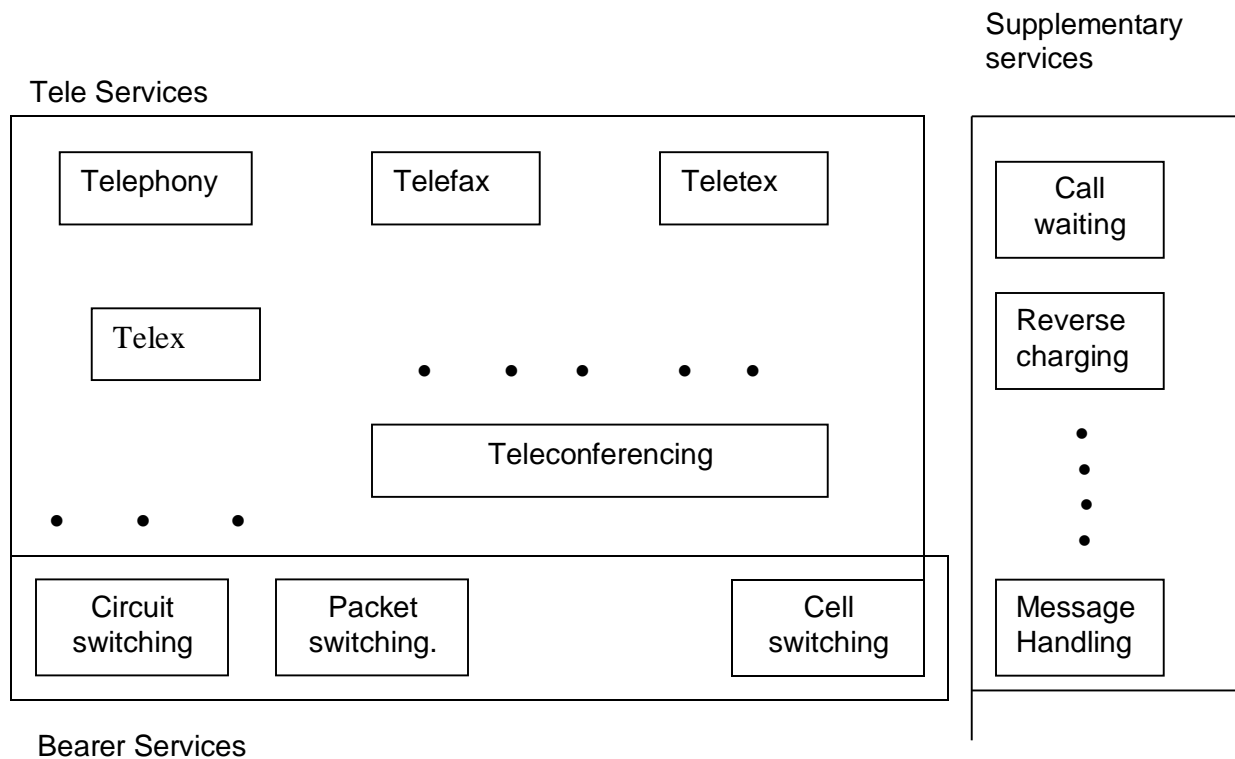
Supplementary services

Tele Services

Telephony

Telefax

Teletex

Telex

Teleconferencing

Call waiting

Reverse charging

Message Handling

Circuit switching

Packet switching.

Cell switching

Bearer Services